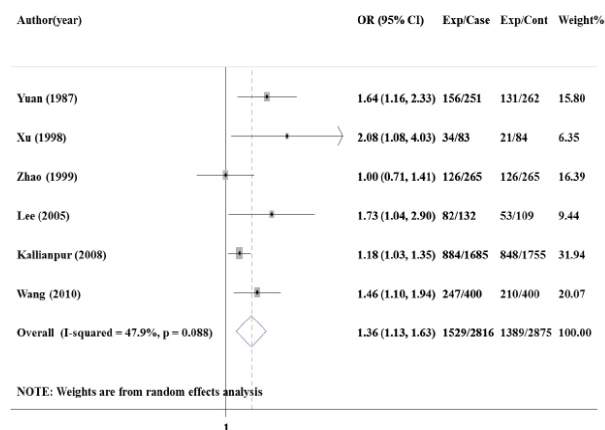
| Author(year) | OR (95% CI) | Exp/Case | Exp/Cont | Weight% |
|---|---|---|---|---|
| Yuan (1987) | 1.64 (1.16, 2.33) | 156/251 | 131/262 | 15.80 |
| Xu (1998) | 2.08 (1.08, 4.03) | 34/83 | 21/84 | 6.35 |
| Zhao (1999) | 1.00 (0.71, 1.41) | 126/265 | 126/265 | 16.39 |
| Lee (2005) | 1.73 (1.04, 2.90) | 82/132 | 53/109 | 9.44 |
| Kallianpur (2008) | 1.18 (1.03, 1.35) | 884/1685 | 848/1755 | 31.94 |
| Wang (2010) | 1.46 (1.10, 1.94) | 247/400 | 210/400 | 20.07 |
| Overall (I-squared = 47.9%, p = 0.088) | 1.36 (1.13, 1.63) | 1529/2816 | 1389/2875 | 100.00 |

NOTE: Weights are from random effects analysis

1